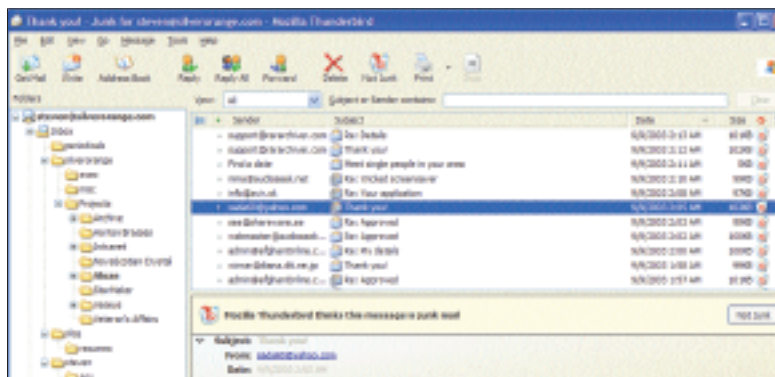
Thank you! - Junk for steven@silverorange.com - Mozilla Thunderbird

File Edit View Go Message Tools Help

Get Mail Write Address Book Reply Reply All Forward Delete Not Junk Print

Folders

View: All Subject or Sender contains: Clear

steven@silverorange.com
Inbox
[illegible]
silverorange
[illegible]
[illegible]
Projects
Archive
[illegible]
Intranet
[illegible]
Mozes
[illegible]
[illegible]
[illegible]

| Sender | Subject | Date |
|---|---|---|
| support@nevarchive.com | Doc Details | 6/6/2003 3:13 AM |
| support@nevarchive.com | Thank you! | 6/6/2003 3:12 AM |
| Finola date | Meet single people in your area | 6/6/2003 3:11 AM |
| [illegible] | Re: Wicked screensaver | 6/6/2003 2:10 AM |
| info@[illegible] | Re: Your application | 6/6/2003 2:08 AM |
| sadab@yahoo.com | Thank you! | 6/6/2003 2:05 AM |
| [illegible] | Re: Approved | 6/6/2003 2:03 AM |
| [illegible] | Re: Approved | 6/6/2003 2:02 AM |
| admin@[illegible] | Re: My details | 6/6/2003 2:00 AM |
| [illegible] | Thank you! | 6/6/2003 1:58 AM |
| admin@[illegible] | Re: Approved | 6/6/2003 1:57 AM |

Mozilla Thunderbird thinks this message is junk mail Not Junk

Subject: Thank you!
From: sadab@yahoo.com
Date: 6/6/2003 2:05 AM